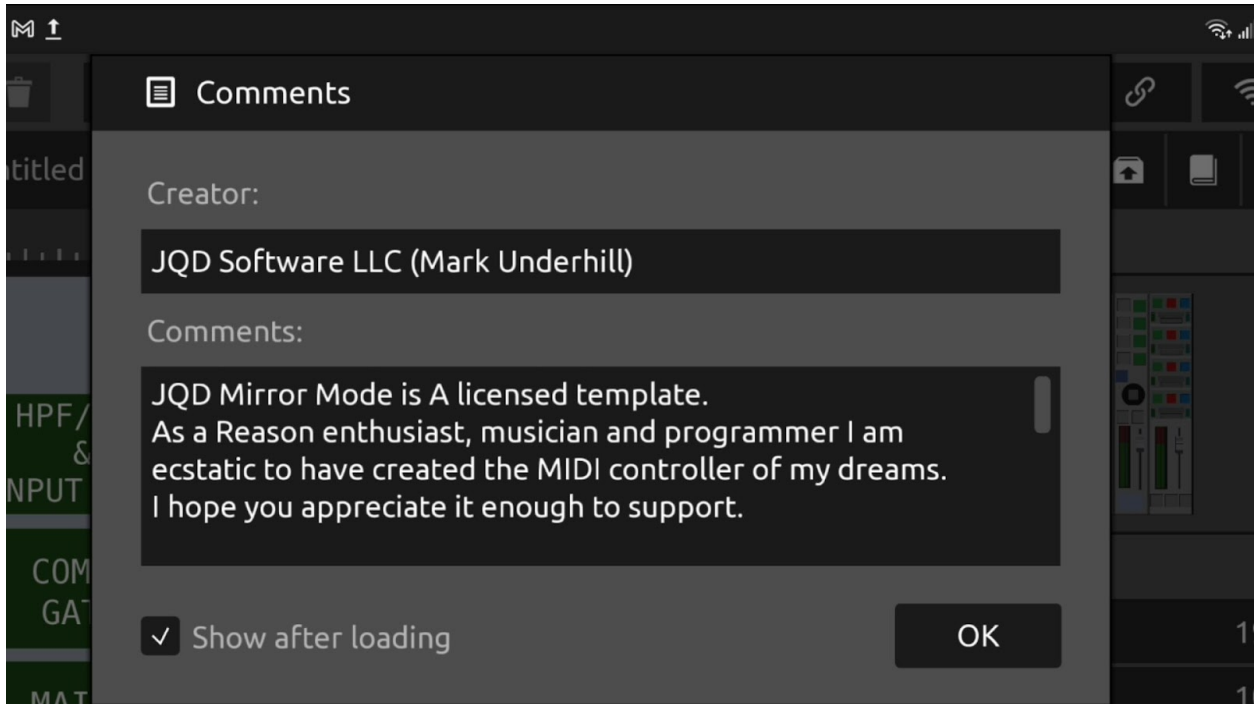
ititled

HPF/
&
NPUT

COM
GAT

MAT

Comments

Creator:

JQD Software LLC (Mark Underhill)

Comments:

JQD Mirror Mode is A licensed template.
As a Reason enthusiast, musician and programmer I am ecstatic to have created the MIDI controller of my dreams.
I hope you appreciate it enough to support.

✓ Show after loading

OK

1
1